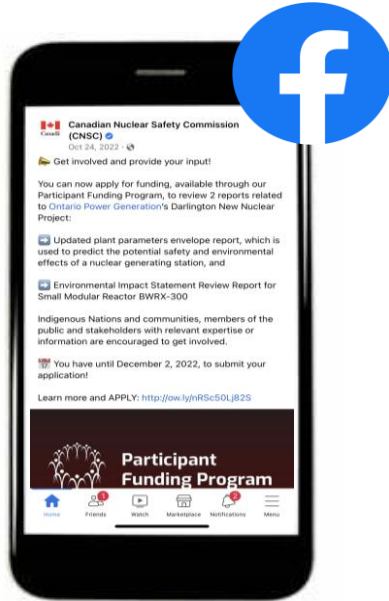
Canada

Canadian Nuclear Safety Commission (CNSC)
Oct 24, 2022 ·

📣 Get involved and provide your input!

You can now apply for funding, available through our Participant Funding Program, to review 2 reports related to Ontario Power Generation's Darlington New Nuclear Project:

➡️ Updated plant parameters envelope report, which is used to predict the potential safety and environmental effects of a nuclear generating station, and

➡️ Environmental Impact Statement Review Report for Small Modular Reactor BWRX-300

Indigenous Nations and communities, members of the public and stakeholders with relevant expertise or information are encouraged to get involved.

📅 You have until December 2, 2022, to submit your application!

Learn more and APPLY: http://ow.ly/nRSc50Lj82S

Participant Funding Program

Home Friends 1 Watch Marketplace Notifications 2 Menu